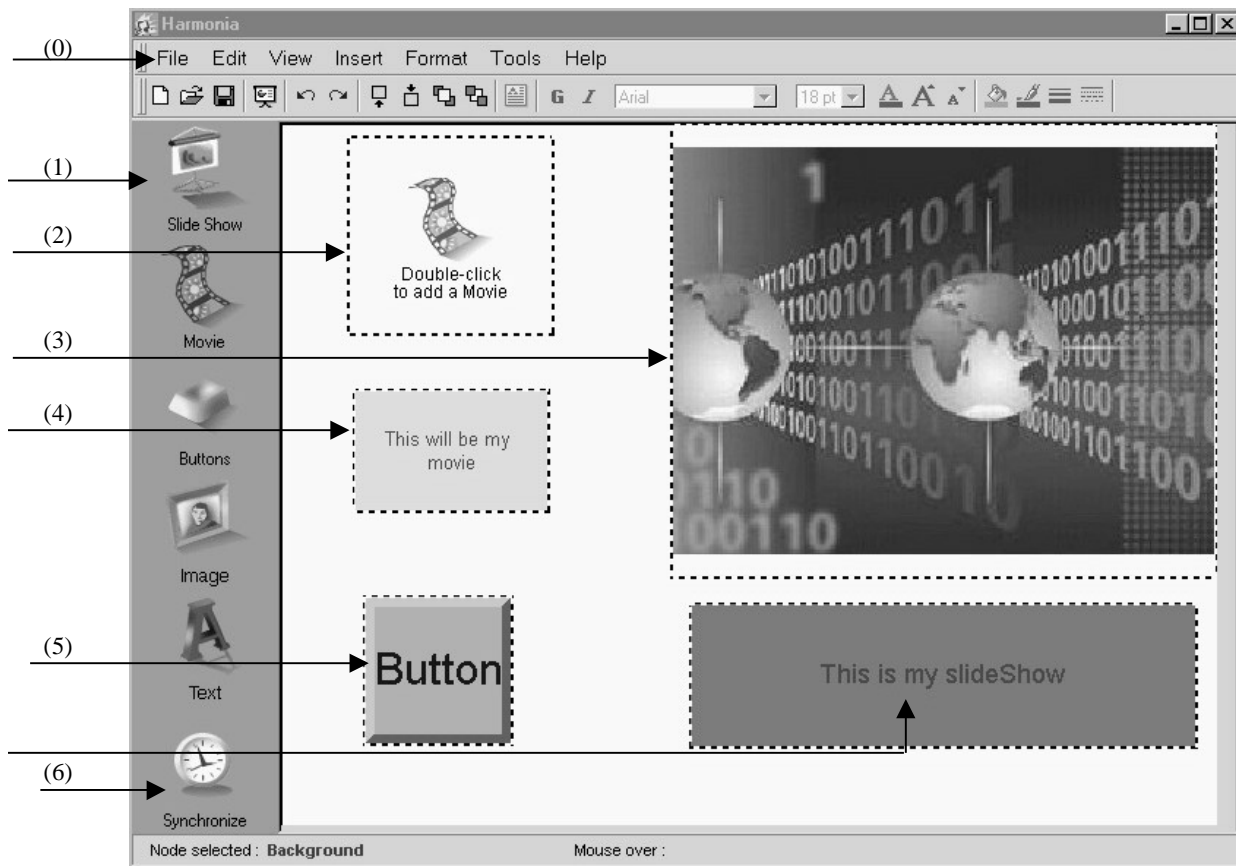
Harmonia

(0)

File Edit View Insert Format Tools Help

G I Arial 18 pt

(1)

Slide Show

(2)

Double-click to add a Movie

Movie

(3)

(4)

This will be my movie

Buttons

Image

(5)

Button

Text

This is my slideShow

(6)

Synchronize

Node selected : Background

Mouse over :